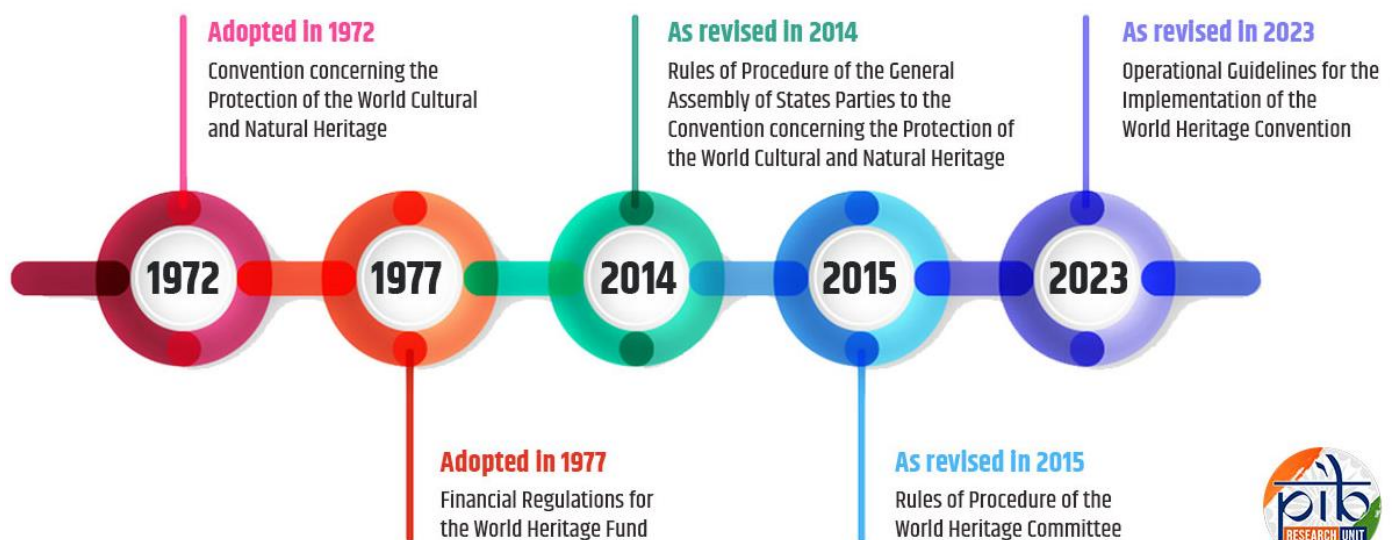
Adopted in 1972
Convention concerning the Protection of the World Cultural and Natural Heritage

As revised in 2014
Rules of Procedure of the General Assembly of States Parties to the Convention concerning the Protection of the World Cultural and Natural Heritage

As revised in 2023
Operational Guidelines for the Implementation of the World Heritage Convention

1972

1977

2014

2015

2023

Adopted in 1977
Financial Regulations for the World Heritage Fund

As revised in 2015
Rules of Procedure of the World Heritage Committee

pib
RESEARCH UNIT